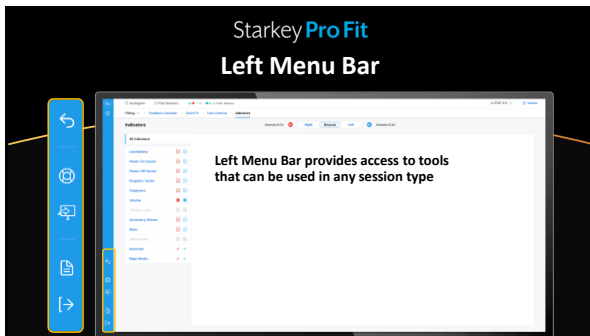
Starkey Pro Fit

Left Menu Bar

Indicators

All Indicators

Low Battery

Power On Sound

Power Off Sound

Program Tones

Telephone

Volume

Accessory Tones

Mute

Autoset

Edge Mode

Left Menu Bar provides access to tools that can be used in any session type